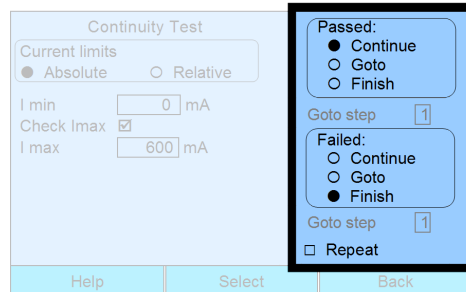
Continuity Test
Current limits
● Absolute ○ Relative

I min 0 mA
Check Imax ☑
I max 600 mA

Passed:
● Continue
○ Goto
○ Finish

Goto step 1

Failed:
○ Continue
○ Goto
● Finish

Goto step 1

☐ Repeat

Help | Select | Back